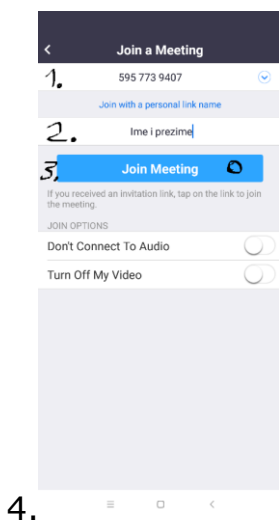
<

Join a Meeting

1. 595 773 9407

Join with a personal link name

2. Ime i prezime

3. Join Meeting

If you received an invitation link, tap on the link to join the meeting.

JOIN OPTIONS

Don't Connect To Audio

Turn Off My Video

4.